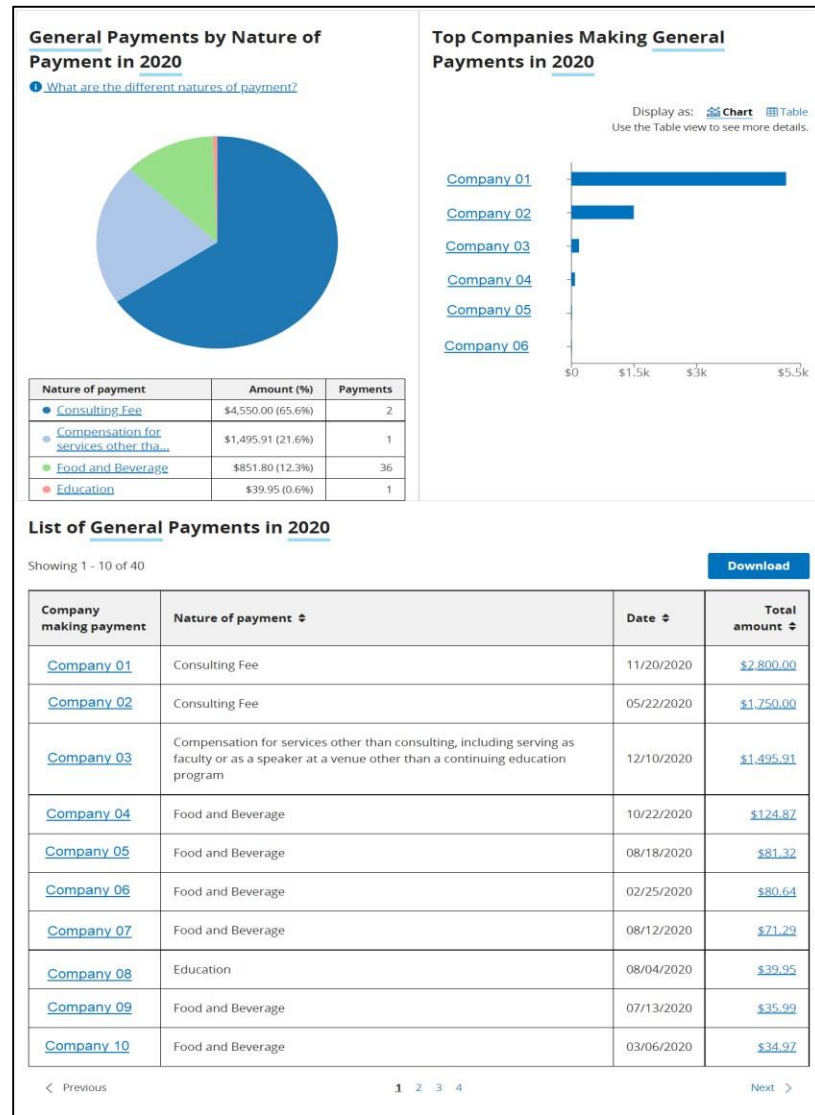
General Payments by Nature of Payment in 2020

What are the different natures of payment?

| Nature of payment | Amount (%) | Payments |
|---|---|---|
| Consulting Fee | \$4,550.00 (65.6%) | 2 |
| Compensation for services other tha... | \$1,495.91 (21.6%) | 1 |
| Food and Beverage | \$851.80 (12.3%) | 36 |
| Education | \$39.95 (0.6%) | 1 |

Top Companies Making General Payments in 2020

Display as: Chart Table
Use the Table view to see more details.

Company 01
Company 02
Company 03
Company 04
Company 05
Company 06

\$0 \$1.5k \$3k \$5.5k

List of General Payments in 2020

Showing 1 - 10 of 40

Download

| Company making payment | Nature of payment | Date | Total amount |
|---|---|---|---|
| Company 01 | Consulting Fee | 11/20/2020 | \$2,800.00 |
| Company 02 | Consulting Fee | 05/22/2020 | \$1,750.00 |
| Company 03 | Compensation for services other than consulting, including serving as faculty or as a speaker at a venue other than a continuing education program | 12/10/2020 | \$1,495.91 |
| Company 04 | Food and Beverage | 10/22/2020 | \$124.87 |
| Company 05 | Food and Beverage | 08/18/2020 | \$81.32 |
| Company 06 | Food and Beverage | 02/25/2020 | \$80.64 |
| Company 07 | Food and Beverage | 08/12/2020 | \$71.29 |
| Company 08 | Education | 08/04/2020 | \$39.95 |
| Company 09 | Food and Beverage | 07/13/2020 | \$35.99 |
| Company 10 | Food and Beverage | 03/06/2020 | \$34.97 |

< Previous 1 2 3 4 Next >